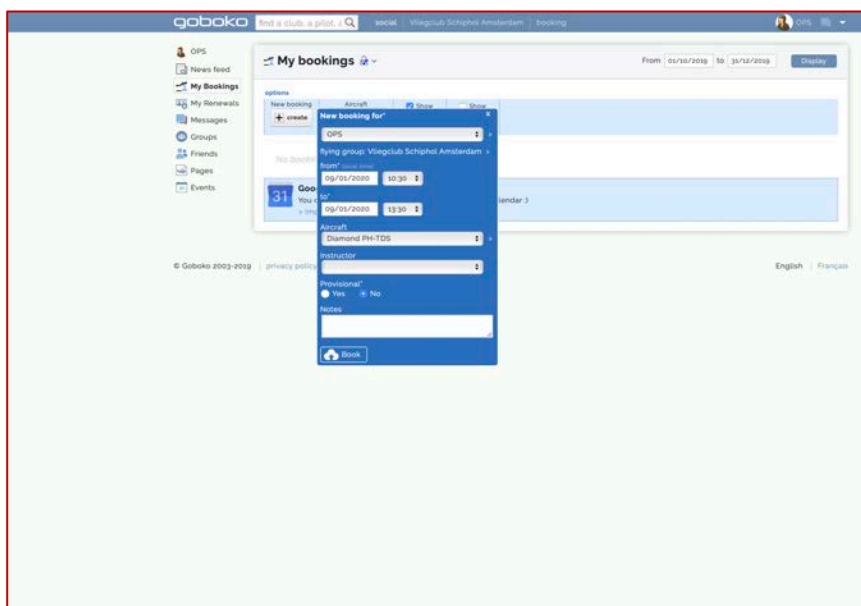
goboko find a club, a pilot, a social Vliegclub Schiphol Amsterdam booking OPS

OPS
News feed
My Bookings
My Renewals
Messages
Groups
Friends
Pages
Events

My Bookings

From 01/10/2019 to 31/12/2019 Display

options
New booking Aircraft Show Show
+ create

No booki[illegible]

31 Goo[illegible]
You c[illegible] lendar :)

New booking for*
OPS
flying group: Vliegclub Schiphol Amsterdam
from* (local time)
09/01/2020 10:30
to*
09/01/2020 13:30
Aircraft
Diamond PH-TDS
Instructor

Provisional*
Yes No
Notes

Book

© Goboko 2003-2019 privacy policy

English Français